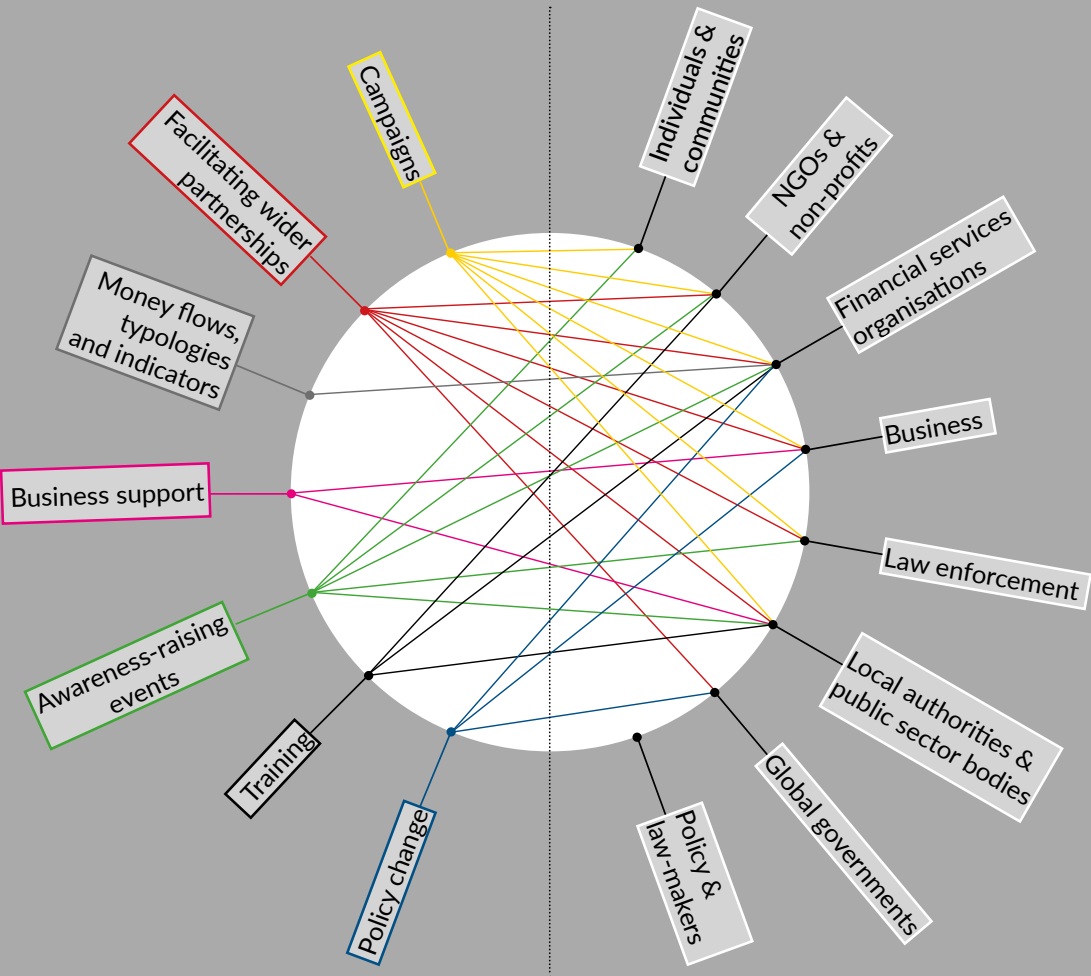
Campaigns

Facilitating wider partnerships

Money flows, typologies and indicators

Business support

Awareness-raising events

Training

Policy change

Individuals & communities

NGOs & non-profits

Financial services organisations

Business

Law enforcement

Local authorities & public sector bodies

Global governments

Policy & law-makers